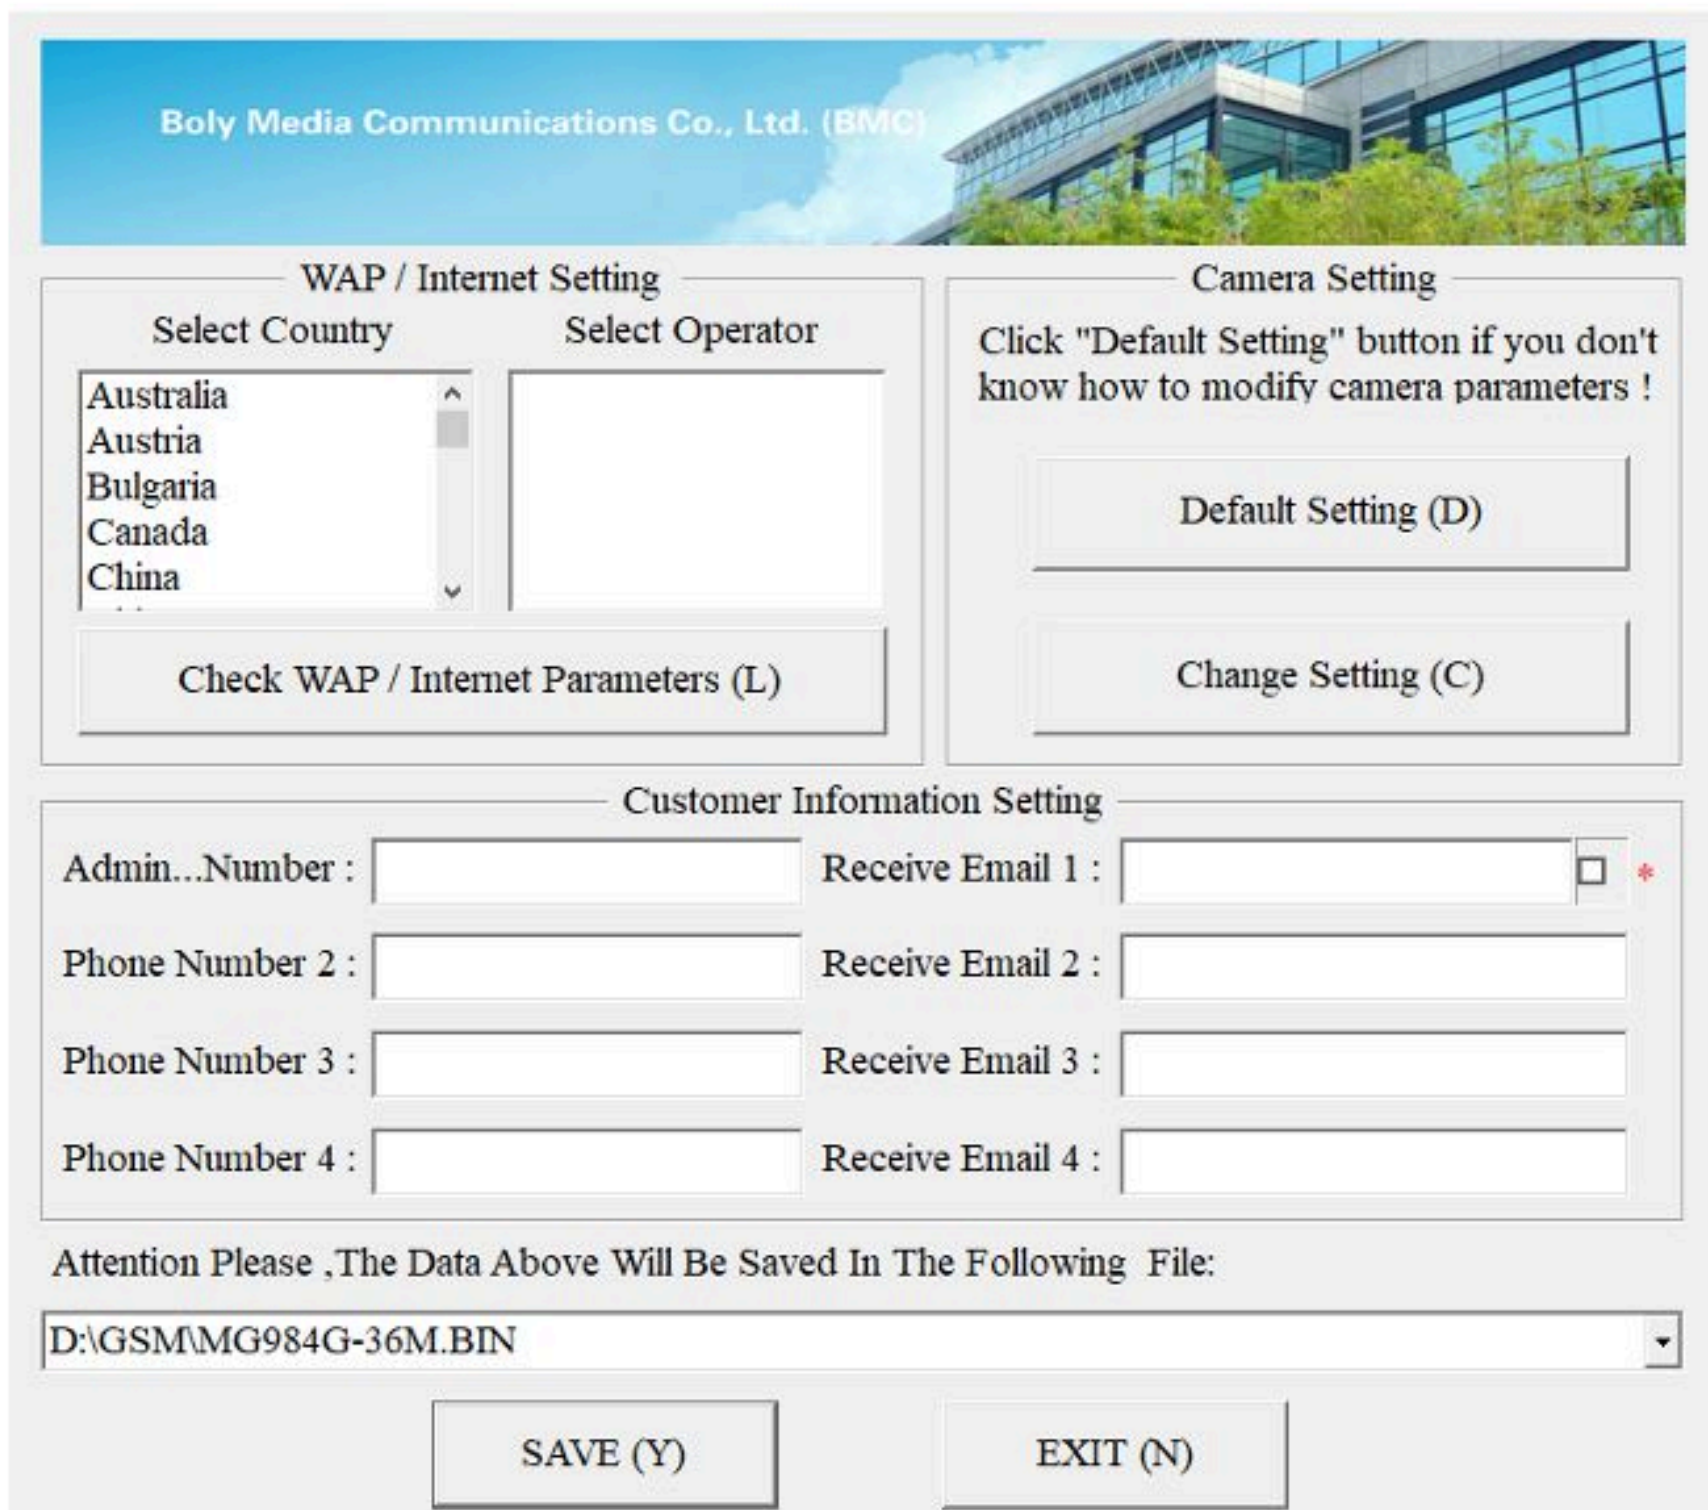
Boly Media Communications Co., Ltd. (BMC)

WAP / Internet Setting

Select Country

Select Operator

Australia
Austria
Bulgaria
Canada
China

Check WAP / Internet Parameters (L)

Camera Setting

Click "Default Setting" button if you don't know how to modify camera parameters !

Default Setting (D)

Change Setting (C)

Customer Information Setting

Admin...Number :

Receive Email 1 :

*

Phone Number 2 :

Receive Email 2 :

Phone Number 3 :

Receive Email 3 :

Phone Number 4 :

Receive Email 4 :

Attention Please ,The Data Above Will Be Saved In The Following File:

D:\GSM\MG984G-36M.BIN

SAVE (Y)

EXIT (N)